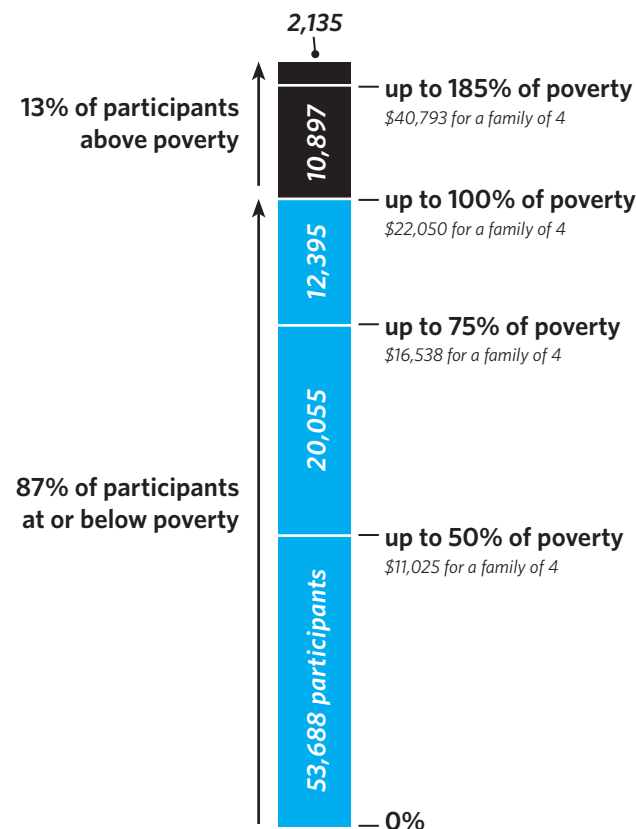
2,135

13% of participants above poverty

10,897

up to 185% of poverty
$40,793 for a family of 4

up to 100% of poverty
$22,050 for a family of 4

12,395

up to 75% of poverty
$16,538 for a family of 4

20,055

87% of participants at or below poverty

up to 50% of poverty
$11,025 for a family of 4

53,688 participants

0%